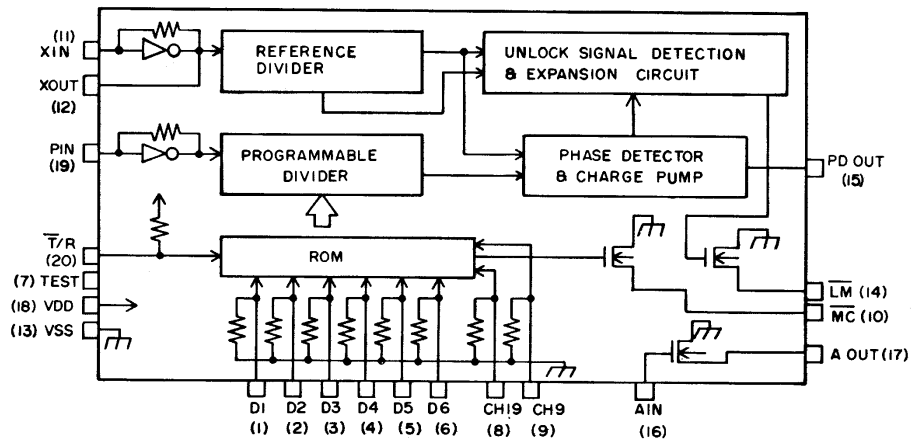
(11)
XIN
XOUT
(12)
PIN
(19)
$\overline{T}$/R
(20)
(7) TEST
(18) VDD
(13) VSS

REFERENCE DIVIDER
UNLOCK SIGNAL DETECTION & EXPANSION CIRCUIT
PROGRAMMABLE DIVIDER
PHASE DETECTOR & CHARGE PUMP
ROM

PD OUT
(15)
$\overline{LM}$ (14)
$\overline{MC}$ (10)
A OUT (17)

D1 D2 D3 D4 D5 D6 CH19 CH9
(1) (2) (3) (4) (5) (6) (8) (9)
AIN
(16)